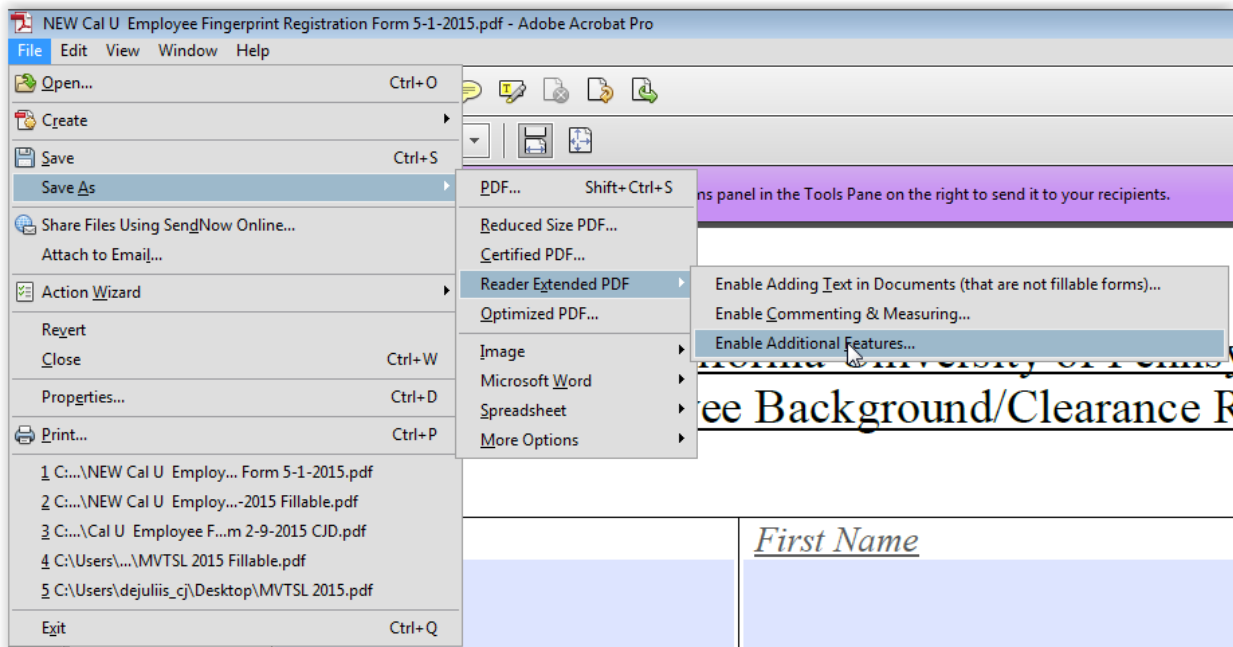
NEW Cal U Employee Fingerprint Registration Form 5-1-2015.pdf - Adobe Acrobat Pro

File Edit View Window Help

Open... Ctrl+O
Create
Save Ctrl+S
Save As
Share Files Using SendNow Online...
Attach to Email...
Action Wizard
Revert
Close Ctrl+W
Properties... Ctrl+D
Print... Ctrl+P
1 C:...\NEW Cal U Employ... Form 5-1-2015.pdf
2 C:...\NEW Cal U Employ...-2015 Fillable.pdf
3 C:...\Cal U Employee F...m 2-9-2015 CJD.pdf
4 C:\Users\...\MVTSL 2015 Fillable.pdf
5 C:\Users\dejuliis_cj\Desktop\MVTSL 2015.pdf
Exit Ctrl+Q

PDF... Shift+Ctrl+S
Reduced Size PDF...
Certified PDF...
Reader Extended PDF
Optimized PDF...
Image
Microsoft Word
Spreadsheet
More Options

Enable Adding Text in Documents (that are not fillable forms)...
Enable Commenting & Measuring...
Enable Additional Features...

ns panel in the Tools Pane on the right to send it to your recipients.

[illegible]fornia University of Penns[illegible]
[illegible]yee Background/Clearance R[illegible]

First Name